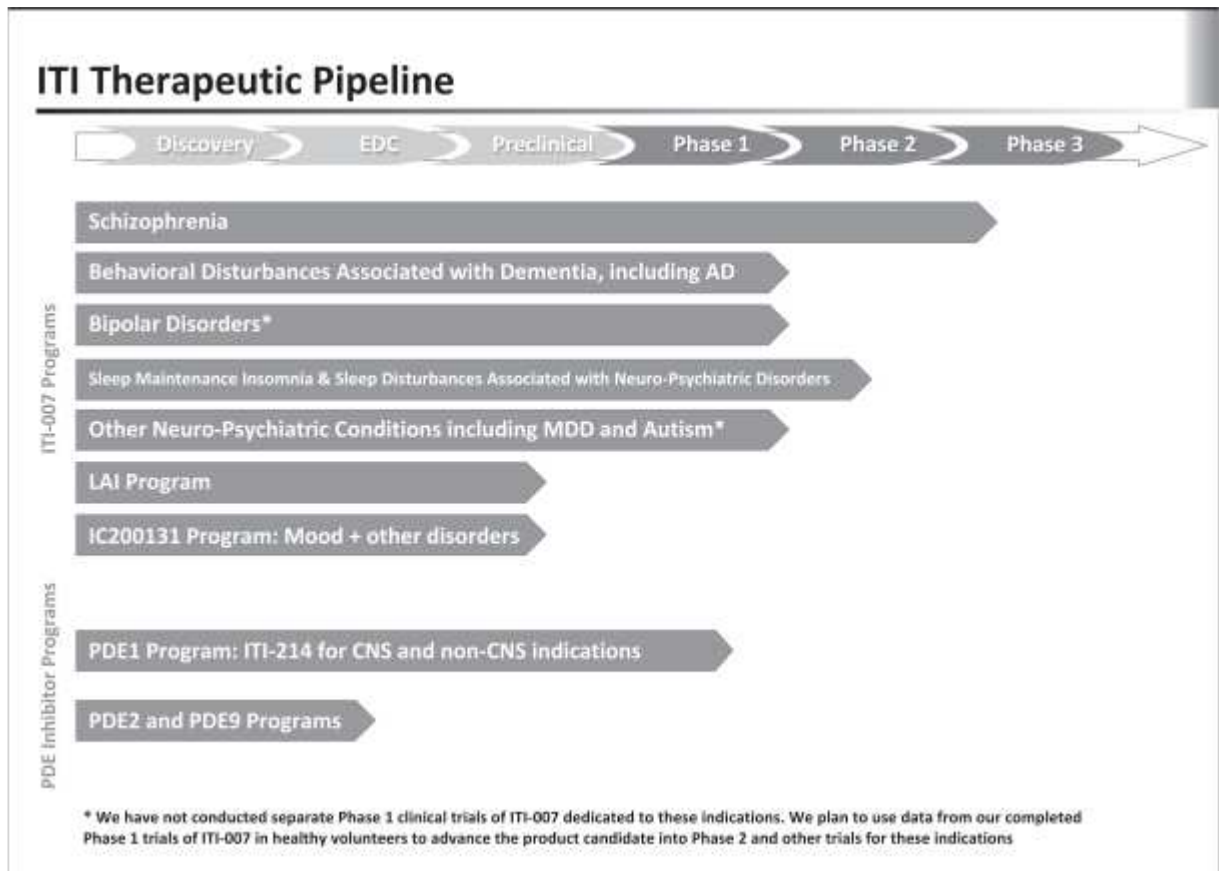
ITI Therapeutic Pipeline

Discovery EDC Preclinical Phase 1 Phase 2 Phase 3

ITI-007 Programs

Schizophrenia

Behavioral Disturbances Associated with Dementia, including AD

Bipolar Disorders*

Sleep Maintenance Insomnia & Sleep Disturbances Associated with Neuro-Psychiatric Disorders

Other Neuro-Psychiatric Conditions including MDD and Autism*

LAI Program

IC200131 Program: Mood + other disorders

PDE Inhibitor Programs

PDE1 Program: ITI-214 for CNS and non-CNS indications

PDE2 and PDE9 Programs

* We have not conducted separate Phase 1 clinical trials of ITI-007 dedicated to these indications. We plan to use data from our completed Phase 1 trials of ITI-007 in healthy volunteers to advance the product candidate into Phase 2 and other trials for these indications